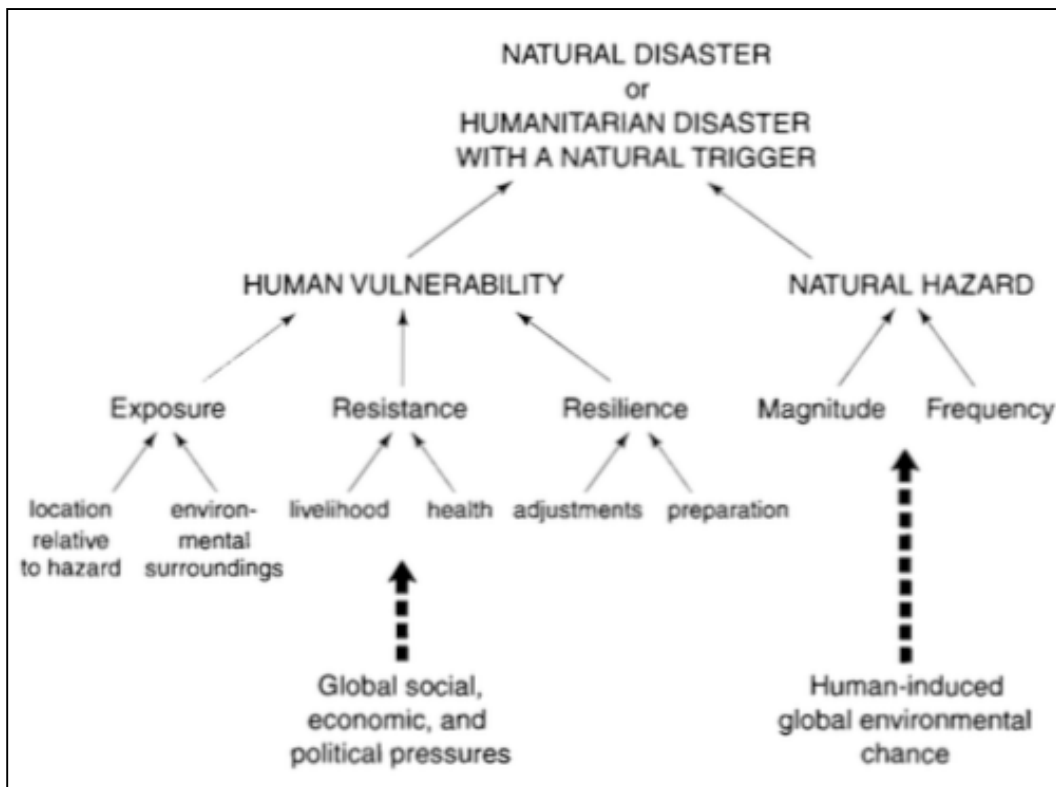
NATURAL DISASTER
or
HUMANITARIAN DISASTER
WITH A NATURAL TRIGGER

HUMAN VULNERABILITY

NATURAL HAZARD

Exposure

Resistance

Resilience

Magnitude

Frequency

location relative to hazard

environmental surroundings

livelihood

health

adjustments

preparation

Global social, economic, and political pressures

Human-induced global environmental chance